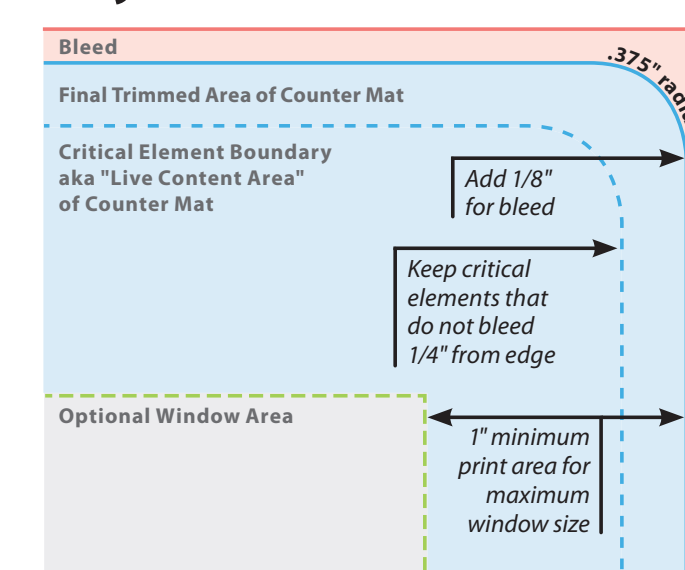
Bleed

.375" radi

Final Trimmed Area of Counter Mat

Critical Element Boundary aka "Live Content Area" of Counter Mat

Add 1/8" for bleed

Keep critical elements that do not bleed 1/4" from edge

Optional Window Area

1" minimum print area for maximum window size